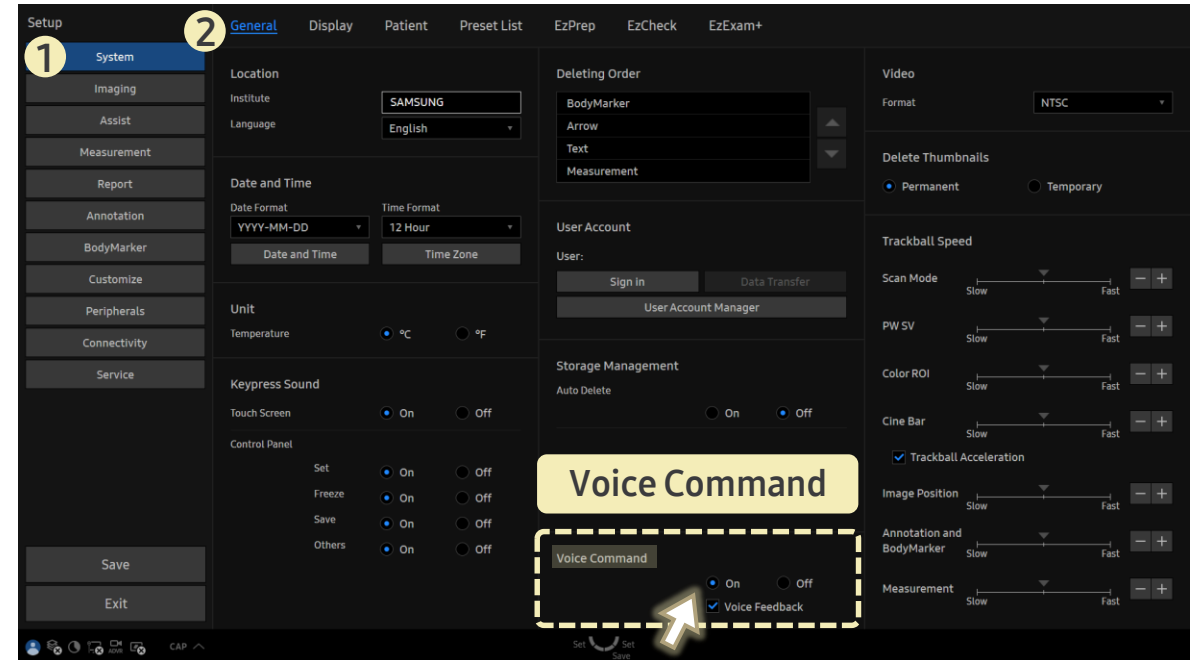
Setup
1
System
Imaging
Assist
Measurement
Report
Annotation
BodyMarker
Customize
Peripherals
Connectivity
Service
Save
Exit

2
General Display Patient Preset List EzPrep EzCheck EzExam+

Location
Institute SAMSUNG
Language English

Date and Time
Date Format YYYY-MM-DD
Time Format 12 Hour
Date and Time
Time Zone

Unit
Temperature ℃ ℉

Keypress Sound
Touch Screen On Off
Control Panel
Set On Off
Freeze On Off
Save On Off
Others On Off

Deleting Order
BodyMarker
Arrow
Text
Measurement

User Account
User:
Sign in
Data Transfer
User Account Manager

Storage Management
Auto Delete
On Off

Voice Command

Voice Command
On Off
Voice Feedback

Video
Format NTSC

Delete Thumbnails
Permanent Temporary

Trackball Speed
Scan Mode Slow Fast
PW SV Slow Fast
Color ROI Slow Fast
Cine Bar Slow Fast
Trackball Acceleration
Image Position Slow Fast
Annotation and BodyMarker Slow Fast
Measurement Slow Fast

CAP
Set Set Save